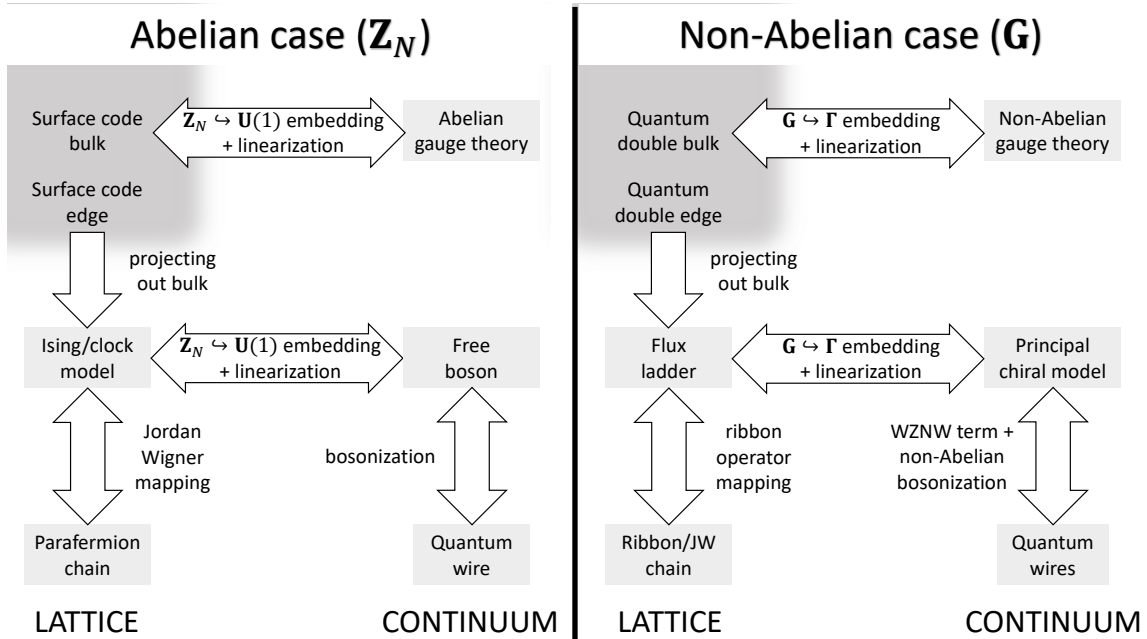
Abelian case ($\mathbf{Z}_N$)

Surface code bulk

$\mathbf{Z}_N \hookrightarrow \mathbf{U}(1)$ embedding + linearization

Abelian gauge theory

Surface code edge

projecting out bulk

Ising/clock model

$\mathbf{Z}_N \hookrightarrow \mathbf{U}(1)$ embedding + linearization

Free boson

Jordan Wigner mapping

bosonization

Parafermion chain

Quantum wire

LATTICE

CONTINUUM

Non-Abelian case ($\mathbf{G}$)

Quantum double bulk

$\mathbf{G} \hookrightarrow \mathbf{\Gamma}$ embedding + linearization

Non-Abelian gauge theory

Quantum double edge

projecting out bulk

Flux ladder

$\mathbf{G} \hookrightarrow \mathbf{\Gamma}$ embedding + linearization

Principal chiral model

ribbon operator mapping

WZNW term + non-Abelian bosonization

Ribbon/JW chain

Quantum wires

LATTICE

CONTINUUM